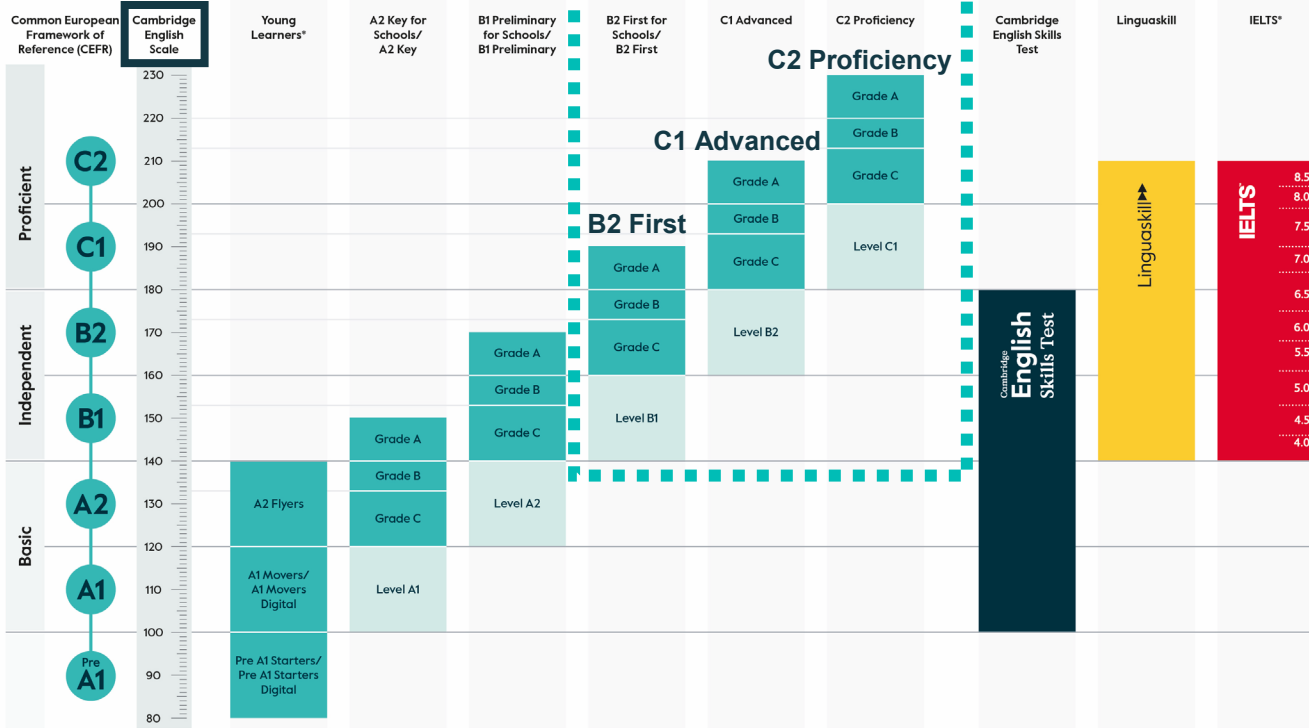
| Common European Framework of Reference (CEFR) | Cambridge English Scale | Young Learners* | A2 Key for Schools/ A2 Key | B1 Preliminary for Schools/ B1 Preliminary | B2 First for Schools/ B2 First | C1 Advanced | C2 Proficiency | Cambridge English Skills Test | Linguaskill | IELTS* |
|---|---|---|---|---|---|---|---|---|---|---|

C2 Proficiency

C1 Advanced

B2 First

Proficient
C2
C1

Independent
B2
B1

Basic
A2
A1
Pre A1

230
220
210
200
190
180
170
160
150
140
130
120
110
100
90
80

A2 Flyers
A1 Movers/ A1 Movers Digital
Pre A1 Starters/ Pre A1 Starters Digital

Grade A
Grade B
Grade C
Level A1

Grade A
Grade B
Grade C
Level A2

Grade A
Grade B
Grade C
Level B1

Grade A
Grade B
Grade C
Level B2

Grade A
Grade B
Grade C
Level C1

Cambridge English Skills Test

Linguaskill

IELTS

8.5
8.0
7.5
7.0
6.5
6.0
5.5
5.0
4.5
4.0